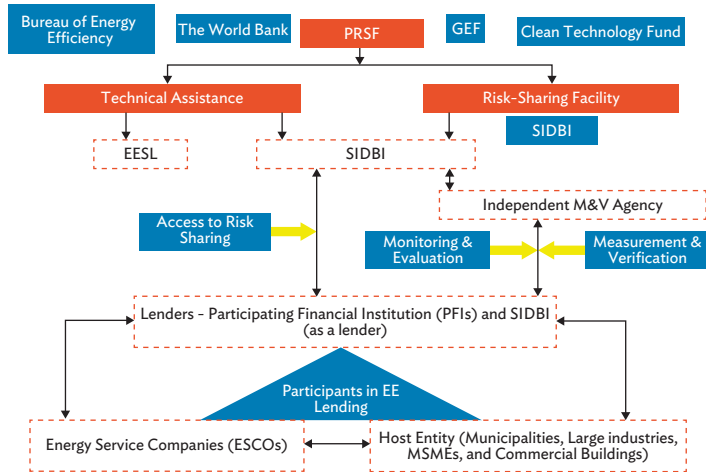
Bureau of Energy Efficiency

The World Bank

PRSF

GEF

Clean Technology Fund

Technical Assistance

Risk-Sharing Facility

SIDBI

EESL

SIDBI

Independent M&V Agency

Access to Risk Sharing

Monitoring & Evaluation

Measurement & Verification

Lenders - Participating Financial Institution (PFIs) and SIDBI (as a lender)

Participants in EE Lending

Energy Service Companies (ESCOs)

Host Entity (Municipalities, Large industries, MSMEs, and Commercial Buildings)